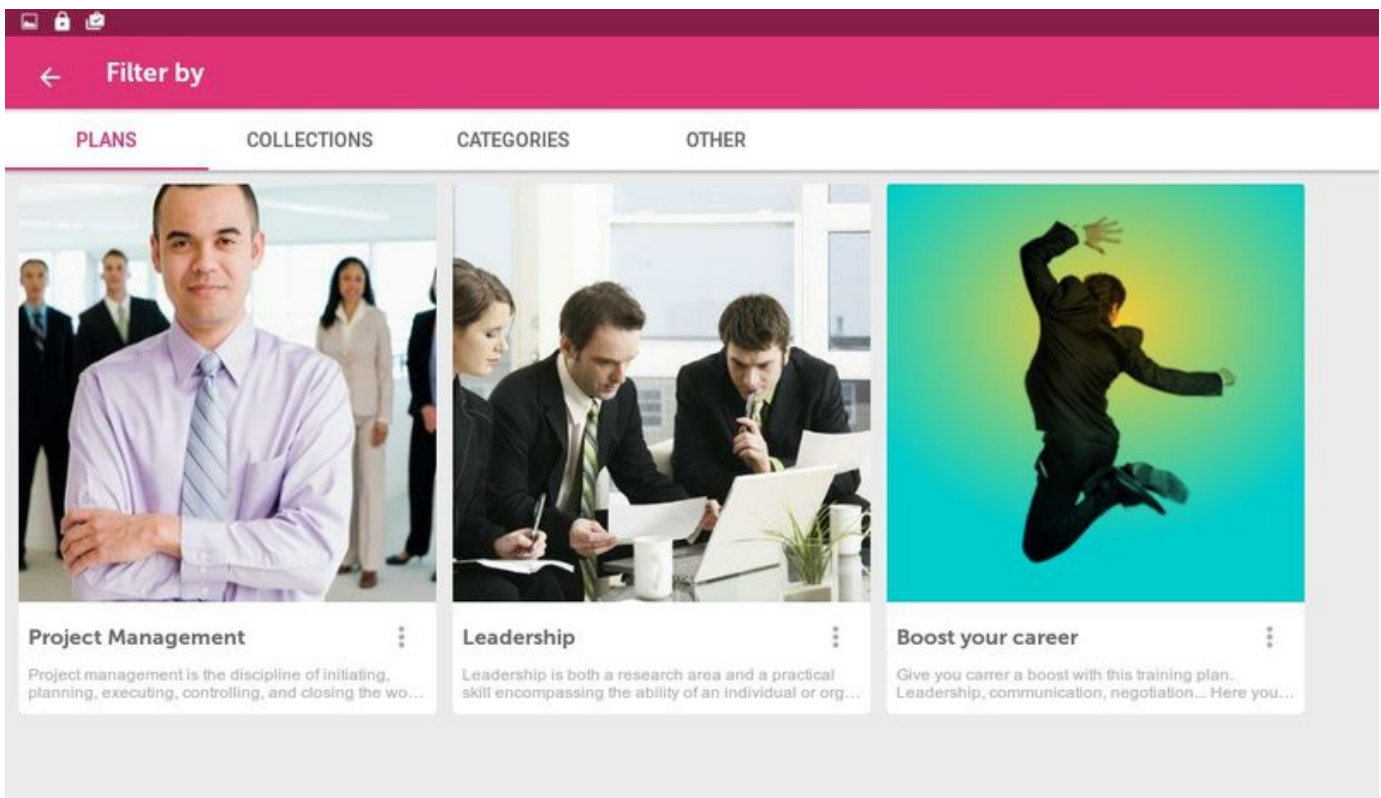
← Filter by

PLANS COLLECTIONS CATEGORIES OTHER

Project Management
Project management is the discipline of initiating, planning, executing, controlling, and closing the wo...

Leadership
Leadership is both a research area and a practical skill encompassing the ability of an individual or org...

Boost your career
Give you carrer a boost with this training plan. Leadership, communication, negotiation... Here you...